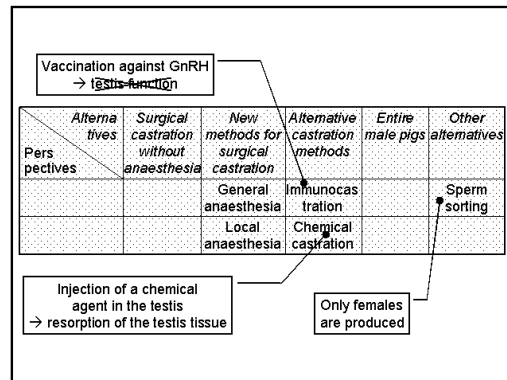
Vaccination against GnRH
→ testis function

| Alternatives / Perspectives | Surgical castration without anaesthesia | New methods for surgical castration | Alternative castration methods | Entire male pigs | Other alternatives |
|---|---|---|---|---|---|
| | | General anaesthesia | Immunocastration | | Sperm sorting |
| | | Local anaesthesia | Chemical castration | | |

Injection of a chemical agent in the testis
→ resorption of the testis tissue

Only females are produced